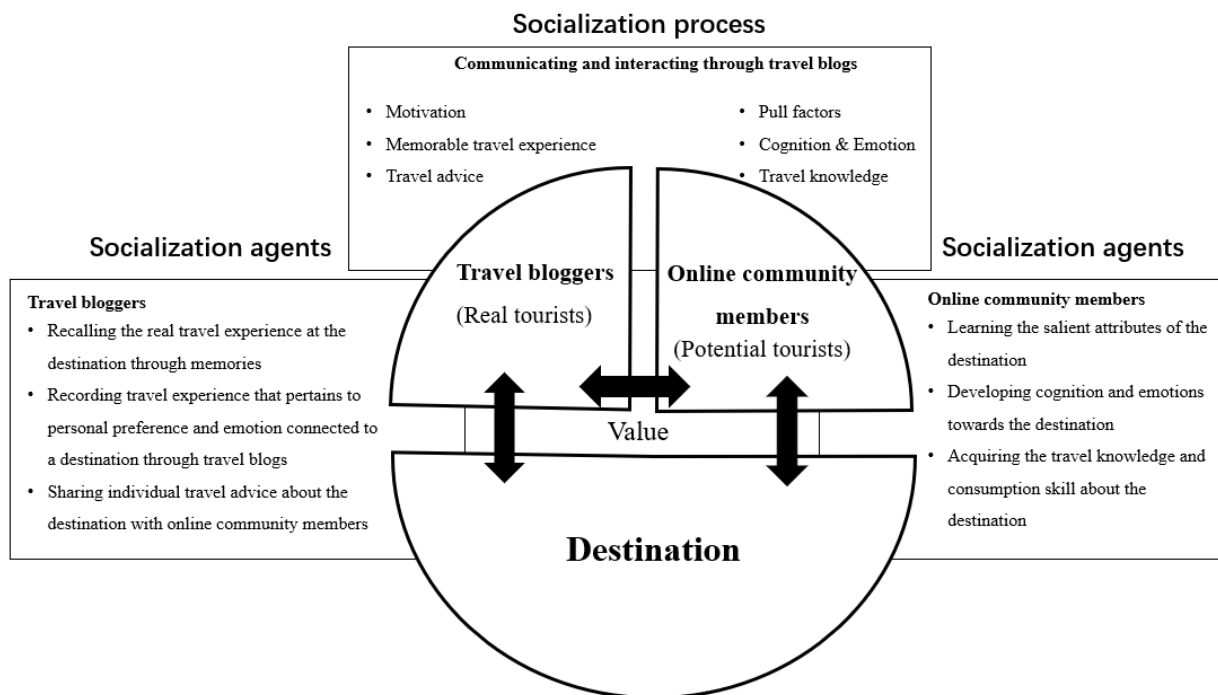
Socialization process

Communicating and interacting through travel blogs

- Motivation
- Memorable travel experience
- Travel advice

- Pull factors
- Cognition & Emotion
- Travel knowledge

Socialization agents

Socialization agents

Travel bloggers
- Recalling the real travel experience at the destination through memories
- Recording travel experience that pertains to personal preference and emotion connected to a destination through travel blogs
- Sharing individual travel advice about the destination with online community members

Travel bloggers
(Real tourists)

Online community members
(Potential tourists)

Online community members
- Learning the salient attributes of the destination
- Developing cognition and emotions towards the destination
- Acquiring the travel knowledge and consumption skill about the destination

Value

Destination